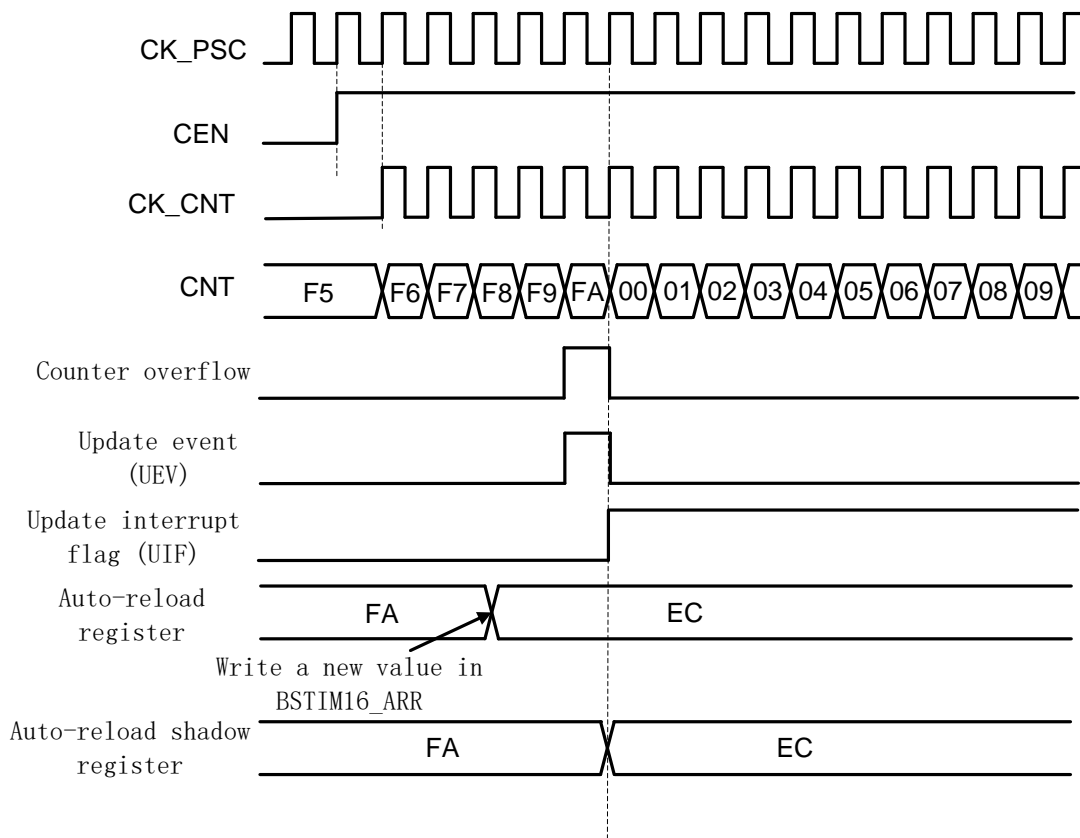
CK_PSC

CEN

CK_CNT

CNT F5 F6 F7 F8 F9 FA 00 01 02 03 04 05 06 07 08 09

Counter overflow

Update event (UEV)

Update interrupt flag (UIF)

Auto-reload register FA EC

Write a new value in BSTIM16_ARR

Auto-reload shadow register FA EC